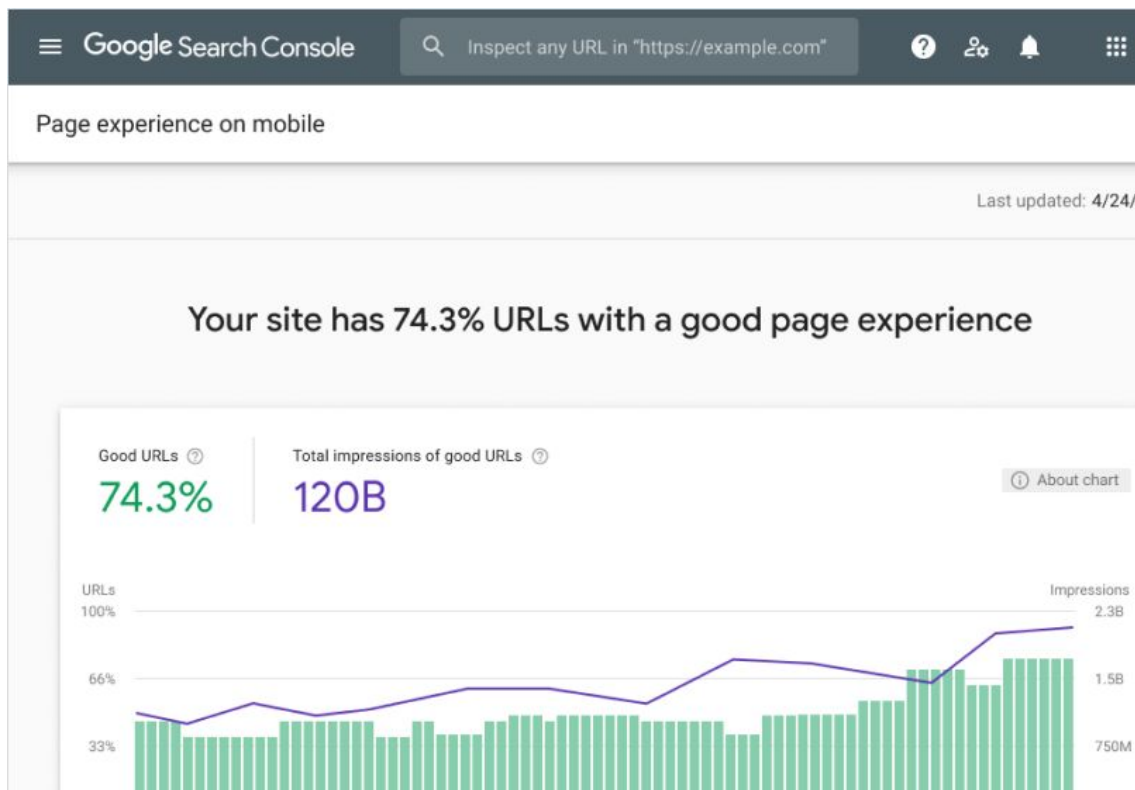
Google Search Console

Inspect any URL in "https://example.com"

Page experience on mobile

Last updated: 4/24/

Your site has 74.3% URLs with a good page experience

Good URLs

74.3%

Total impressions of good URLs

120B

About chart

URLs

100%

66%

33%

Impressions

2.3B

1.5B

750M